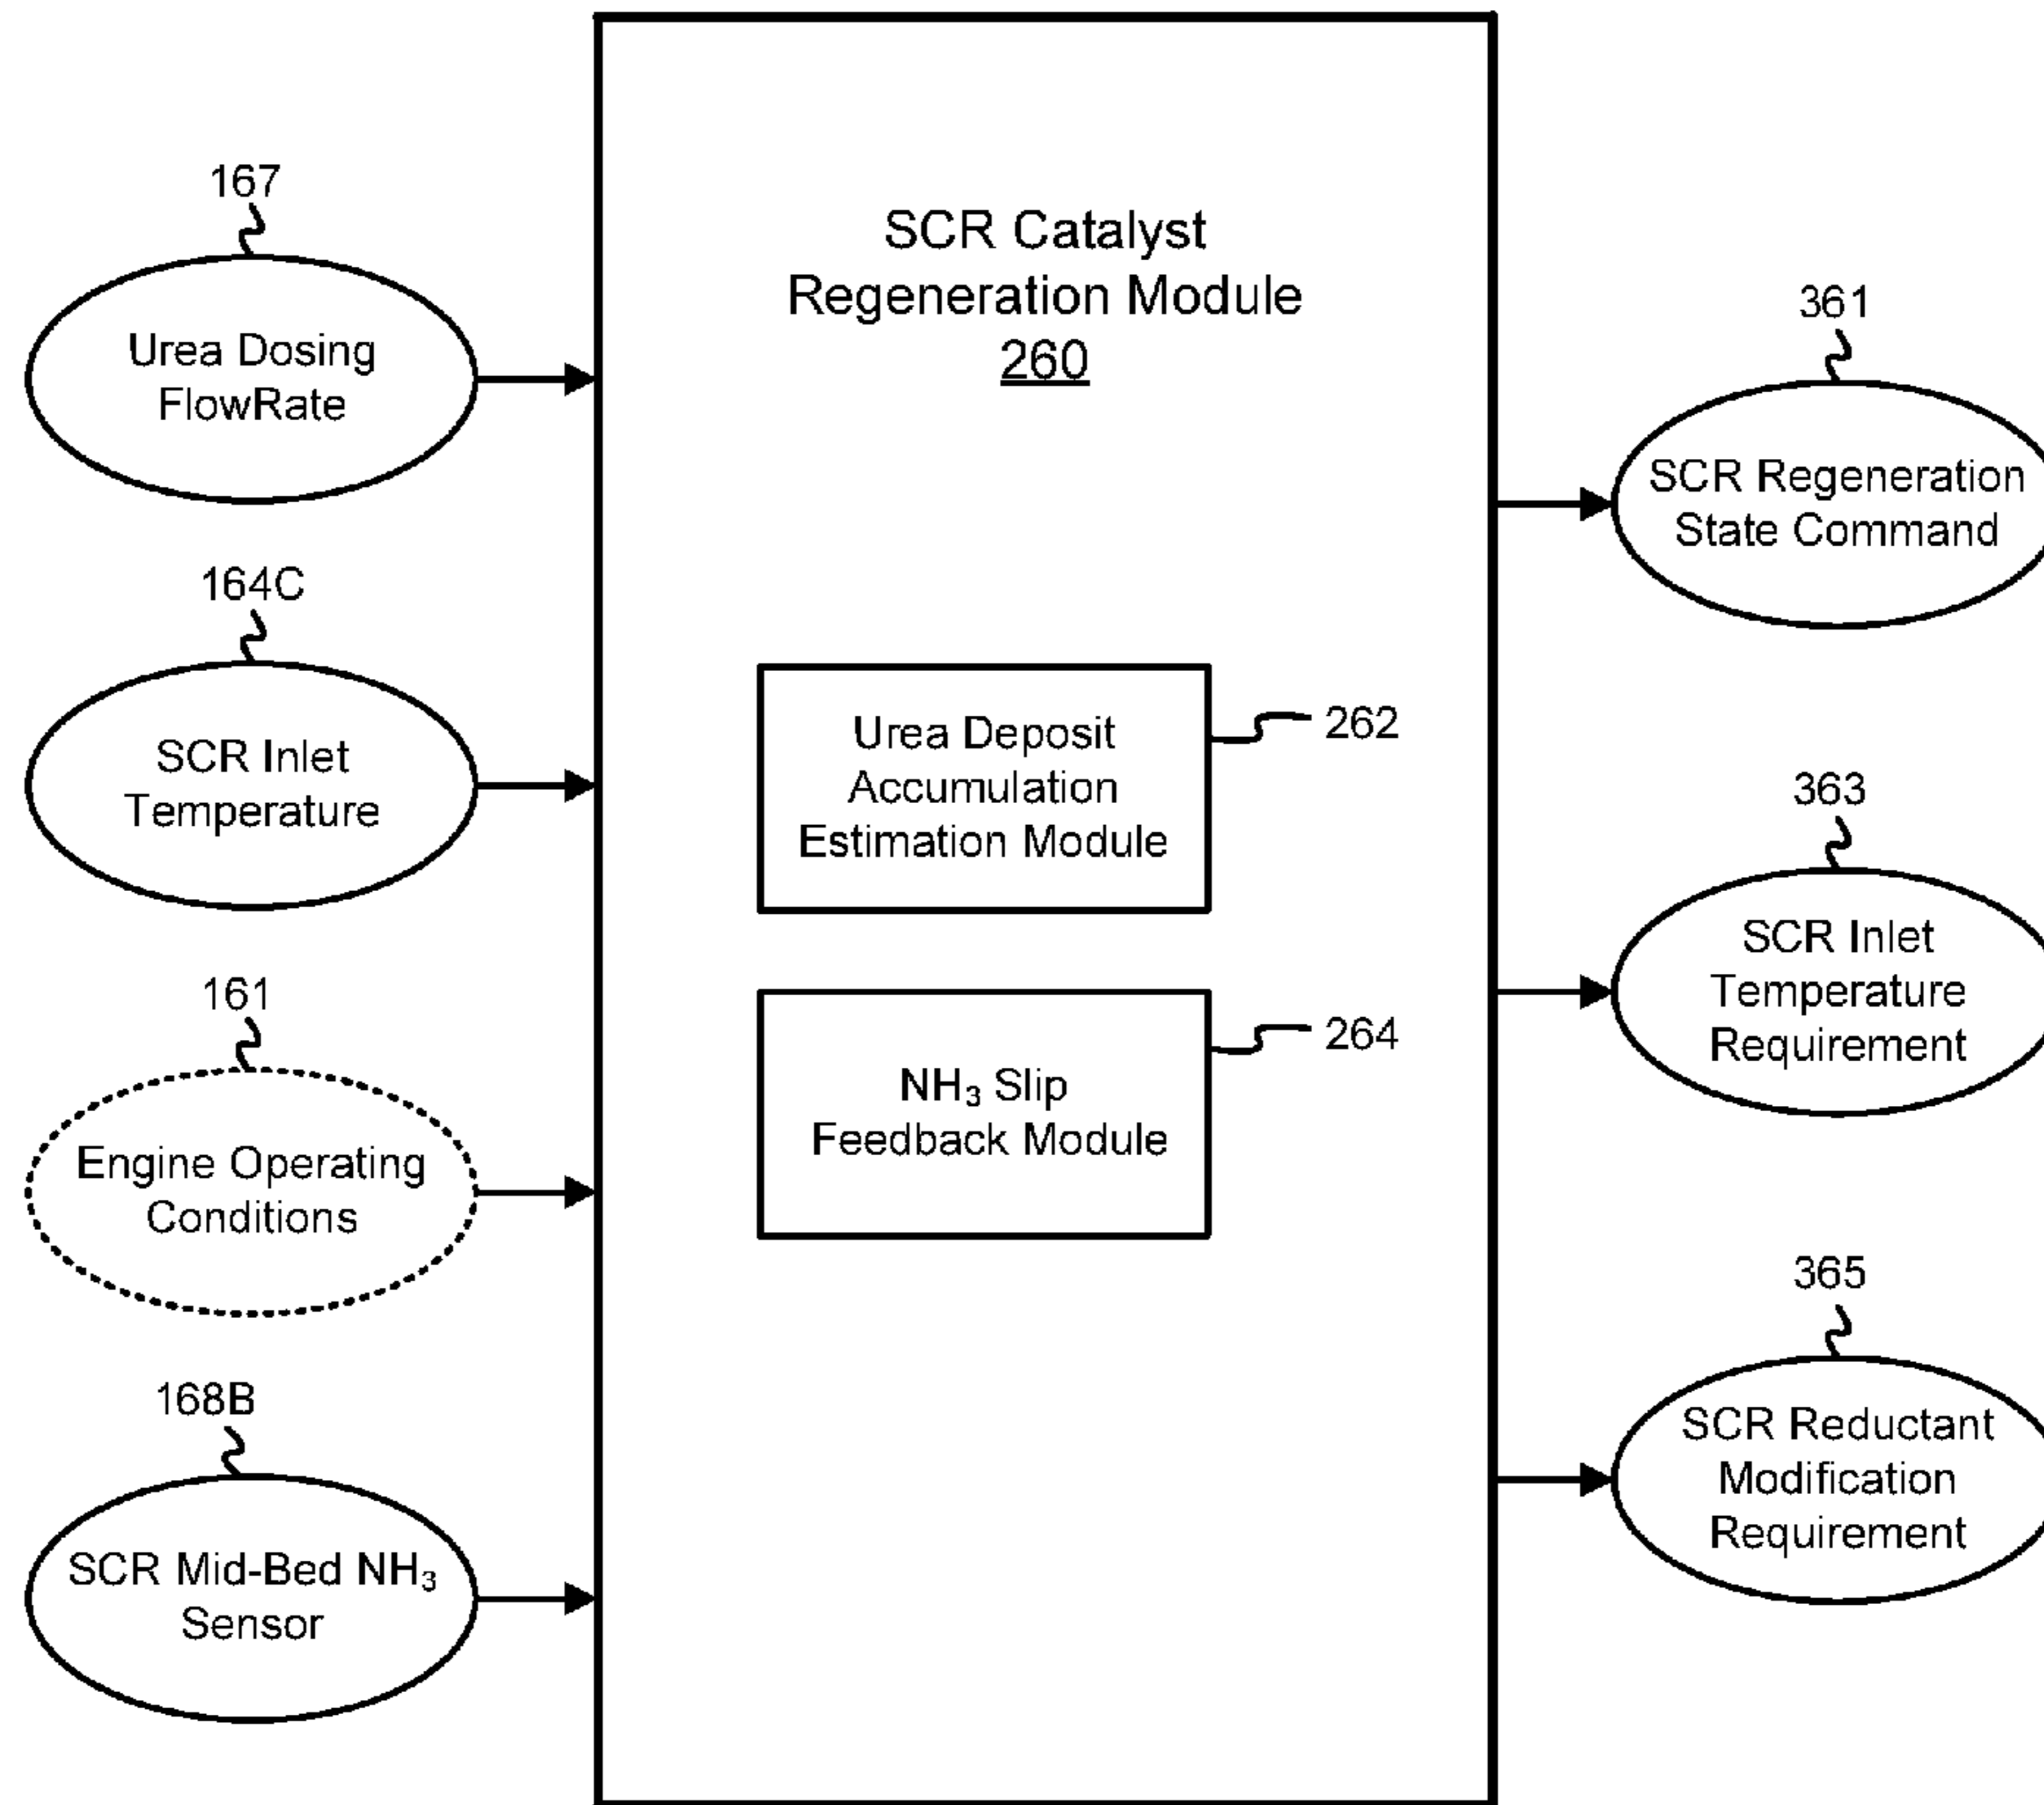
167

Urea Dosing FlowRate

164C

SCR Inlet Temperature

161

Engine Operating Conditions

168B

SCR Mid-Bed $NH_3$ Sensor

SCR Catalyst Regeneration Module
260

Urea Deposit Accumulation Estimation Module

262

$NH_3$ Slip Feedback Module

264

361

SCR Regeneration State Command

363

SCR Inlet Temperature Requirement

365

SCR Reductant Modification Requirement